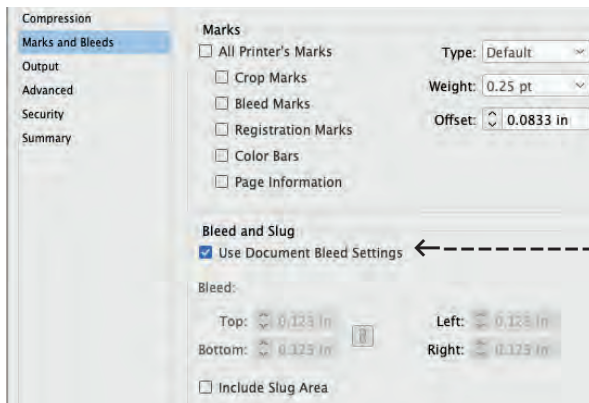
Compression
Marks and Bleeds
Output
Advanced
Security
Summary

Marks
All Printer's Marks
Crop Marks
Bleed Marks
Registration Marks
Color Bars
Page Information

Type: Default
Weight: 0.25 pt
Offset: 0.0833 in

Bleed and Slug
Use Document Bleed Settings

Bleed:
Top: 0.125 in
Bottom: 0.125 in
Left: 0.125 in
Right: 0.125 in

Include Slug Area